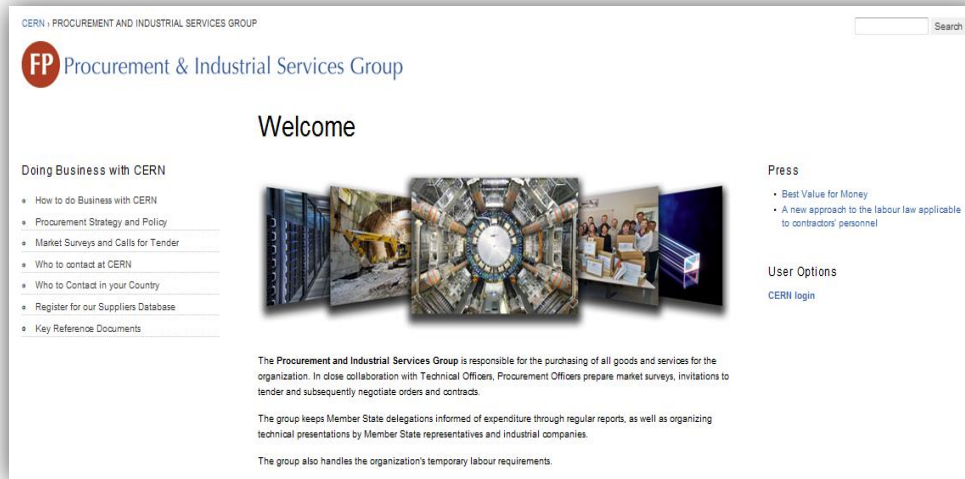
CERN › PROCUREMENT AND INDUSTRIAL SERVICES GROUP

Search

FP Procurement & Industrial Services Group

Welcome

Doing Business with CERN

- How to do Business with CERN
- Procurement Strategy and Policy
- Market Surveys and Calls for Tender
- Who to contact at CERN
- Who to Contact in your Country
- Register for our Suppliers Database
- Key Reference Documents

The **Procurement and Industrial Services Group** is responsible for the purchasing of all goods and services for the organization. In close collaboration with Technical Officers, Procurement Officers prepare market surveys, invitations to tender and subsequently negotiate orders and contracts.

The group keeps Member State delegations informed of expenditure through regular reports, as well as organizing technical presentations by Member State representatives and industrial companies.

The group also handles the organization's temporary labour requirements.

Press

- Best Value for Money
- A new approach to the labour law applicable to contractors' personnel

User Options

CERN login